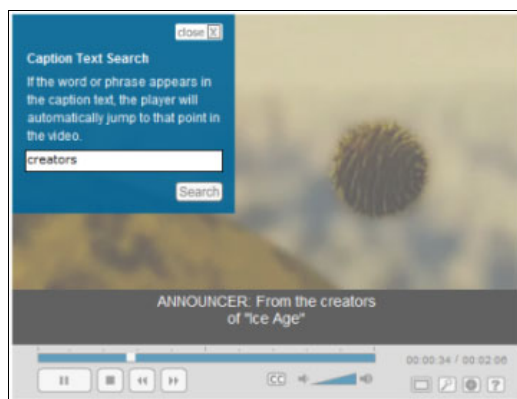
close X

Caption Text Search

If the word or phrase appears in the caption text, the player will automatically jump to that point in the video.

creators

Search

ANNOUNCER: From the creators of "Ice Age"

00:00:34 / 00:02:06

CC

?